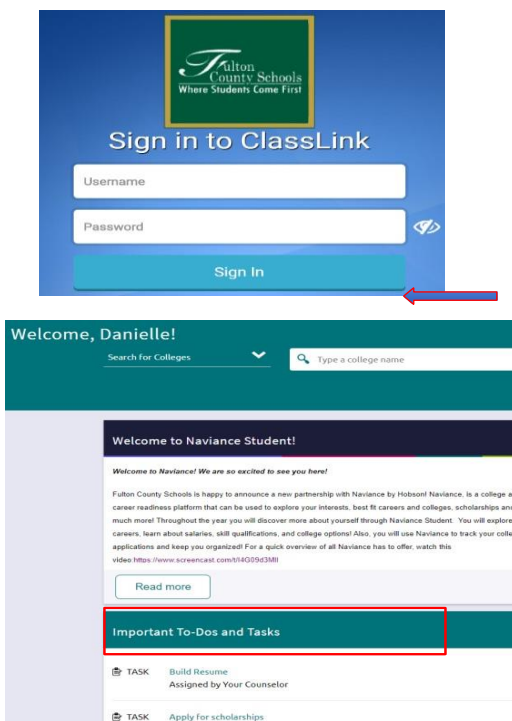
Fulton County Schools
Where Students Come First

Sign in to ClassLink

Username

Password

Sign In

Welcome, Danielle!

Search for Colleges

Type a college name

Welcome to Naviance Student!

Welcome to Naviance! We are so excited to see you here!

Fulton County Schools is happy to announce a new partnership with Naviance by Hobson! Naviance, is a college a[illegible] career readiness platform that can be used to explore your interests, best fit careers and colleges, scholarships an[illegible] much more! Throughout the year you will discover more about yourself through Naviance Student. You will explore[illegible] careers, learn about salaries, skill qualifications, and college options! Also, you will use Naviance to track your colle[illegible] applications and keep you organized! For a quick overview of all Naviance has to offer, watch this video:https://www.screencast.com/t/I4G09d3MlI

Read more

Important To-Dos and Tasks

TASK Build Resume
Assigned by Your Counselor

TASK Apply for scholarships